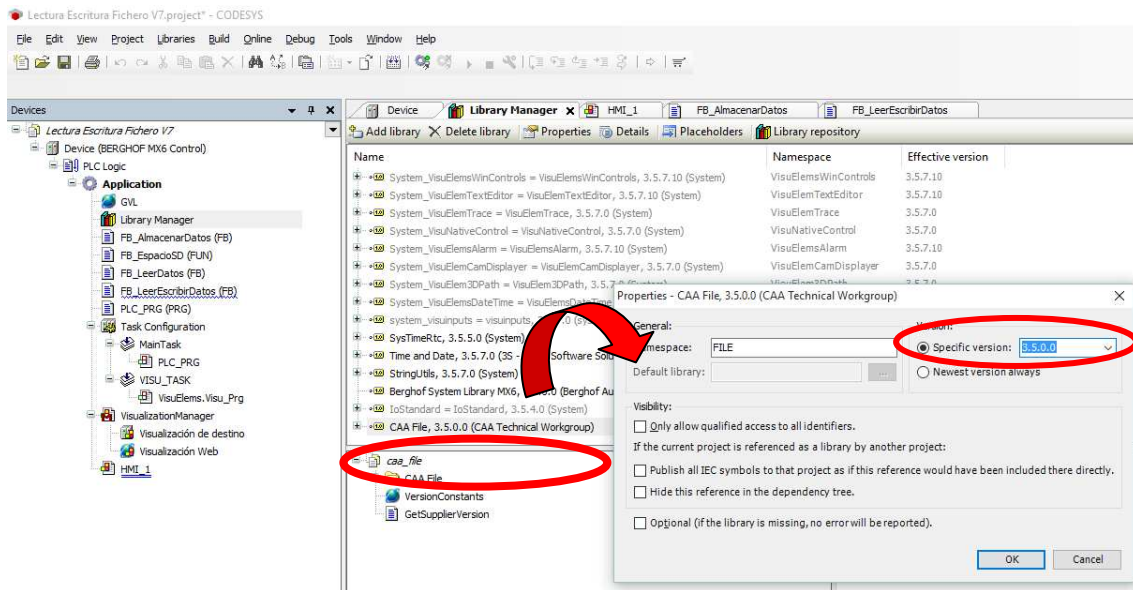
Lectura Escritura Fichero V7.project* - CODESYS

File Edit View Project Libraries Build Online Debug Tools Window Help

Devices

Lectura Escritura Fichero V7
Device (BERGHOF MX6 Control)
PLC Logic
Application
GVL
Library Manager
FB_AlmacenarDatos (FB)
FB_EspacioSD (FUN)
FB_LeerDatos (FB)
FB_LeerEscribirDatos (FB)
PLC_PRG (PRG)
Task Configuration
MainTask
PLC_PRG
VISU_TASK
VisuElems.Visu_Prg
VisualizationManager
Visualización de destino
Visualización Web
HMI_1

Device | Library Manager | HMI_1 | FB_AlmacenarDatos | FB_LeerEscribirDatos

Add library | Delete library | Properties | Details | Placeholders | Library repository

| Name | Namespace | Effective version |
|---|---|---|
| System_VisuElemsWinControls = VisuElemsWinControls, 3.5.7.10 (System) | VisuElemsWinControls | 3.5.7.10 |
| System_VisuElemTextEditor = VisuElemTextEditor, 3.5.7.10 (System) | VisuElemTextEditor | 3.5.7.10 |
| System_VisuElemTrace = VisuElemTrace, 3.5.7.0 (System) | VisuElemTrace | 3.5.7.0 |
| System_VisuNativeControl = VisuNativeControl, 3.5.7.0 (System) | VisuNativeControl | 3.5.7.0 |
| System_VisuElemsAlarm = VisuElemsAlarm, 3.5.7.10 (System) | VisuElemsAlarm | 3.5.7.10 |
| System_VisuElemCamDisplayer = VisuElemCamDisplayer, 3.5.7.0 (System) | VisuElemCamDisplayer | 3.5.7.0 |
| System_VisuElem3DPath = VisuElem3DPath, 3.5.7.0 (System) | VisuElem3DPath | 3.5.7.0 |
| System_VisuElemsDateTime = VisuElemsDateTime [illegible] | | |
| system_visuinputs = visuinputs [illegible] | | |
| SysTimeRtc, 3.5.5.0 (System) | | |
| Time and Date, 3.5.7.0 (3S - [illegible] Software Solu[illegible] | | |
| StringUtils, 3.5.7.0 (System) | | |
| Berghof System Library MX6, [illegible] (Berghof Au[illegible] | | |
| IoStandard = IoStandard, 3.5.4.0 (System) | | |
| CAA File, 3.5.0.0 (CAA Technical Workgroup) | | |

caa_file
CAA File
VersionConstants
GetSupplierVersion

Properties - CAA File, 3.5.0.0 (CAA Technical Workgroup)

General:
Namespace: FILE
Default library:
Version:
Specific version: 3.5.0.0
Newest version always

Visibility:
Only allow qualified access to all identifiers.
If the current project is referenced as a library by another project:
Publish all IEC symbols to that project as if this reference would have been included there directly.
Hide this reference in the dependency tree.

Optional (if the library is missing, no error will be reported).

OK Cancel